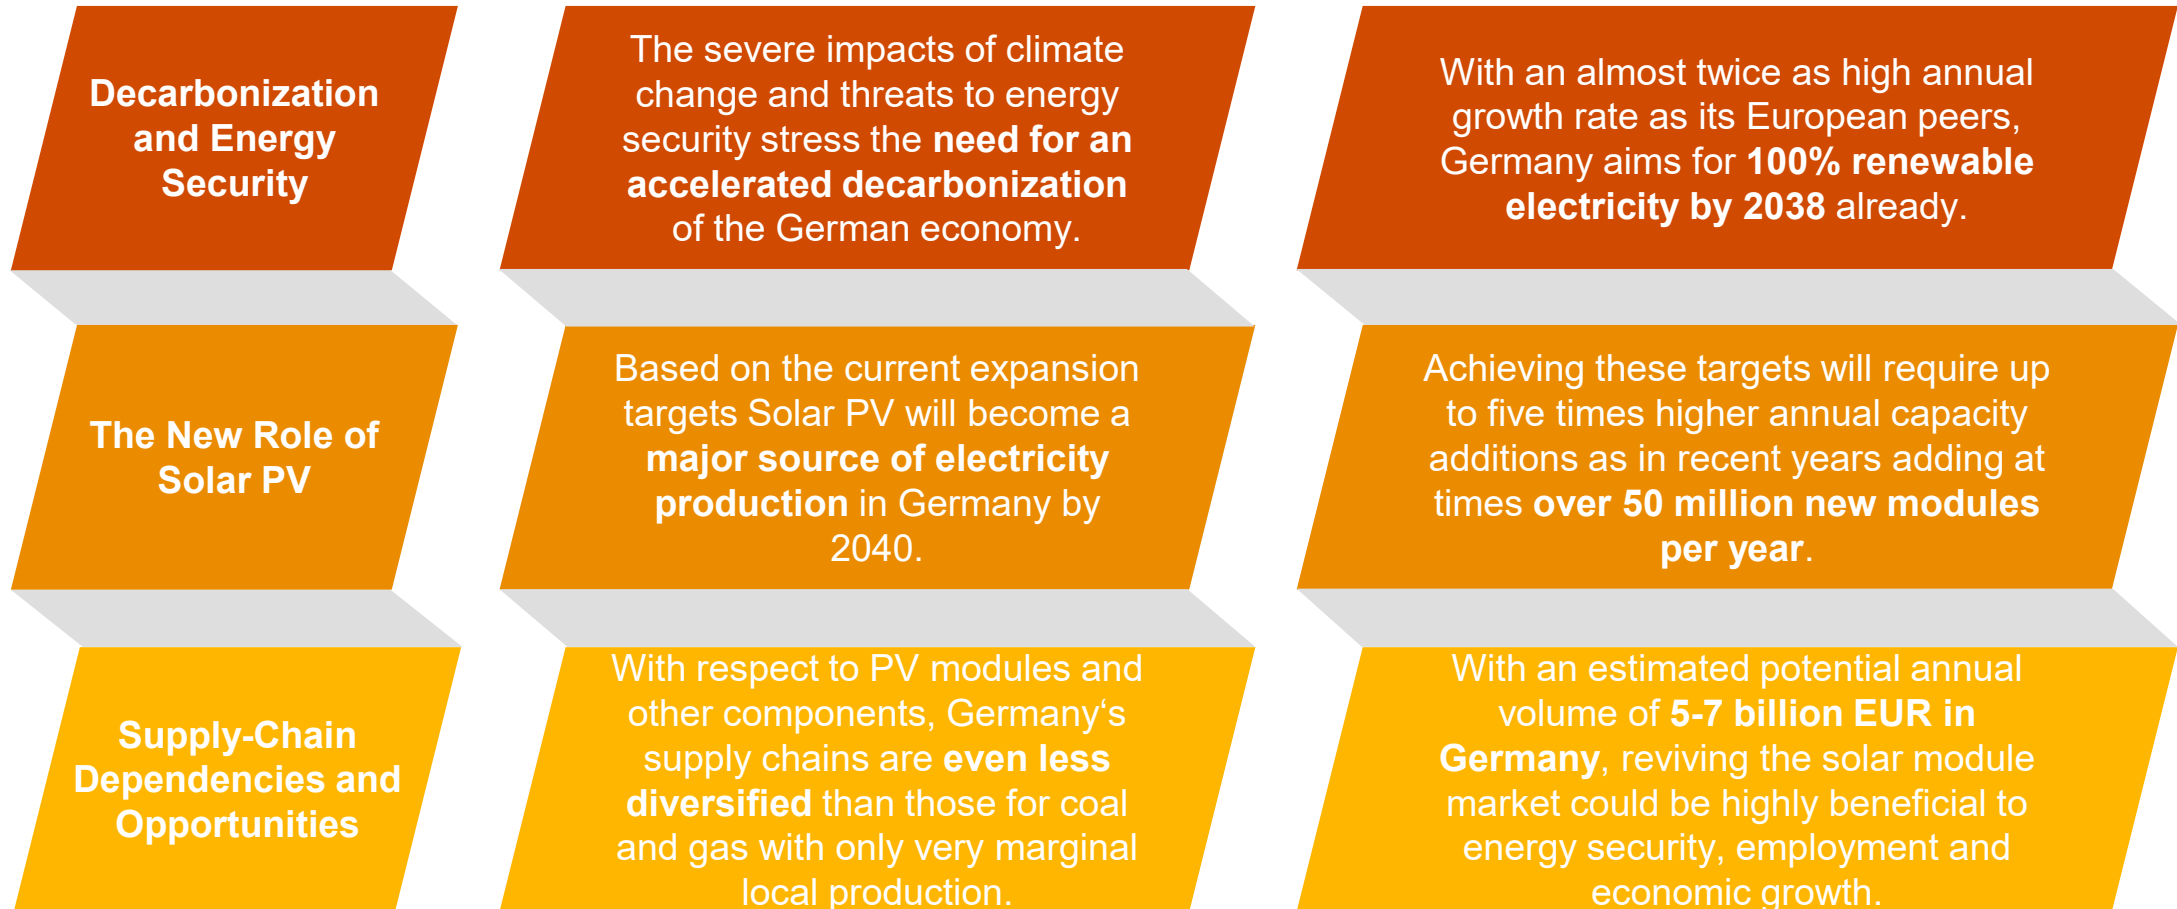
Decarbonization and Energy Security

The severe impacts of climate change and threats to energy security stress the need for an accelerated decarbonization of the German economy.

With an almost twice as high annual growth rate as its European peers, Germany aims for 100% renewable electricity by 2038 already.

The New Role of Solar PV

Based on the current expansion targets Solar PV will become a major source of electricity production in Germany by 2040.

Achieving these targets will require up to five times higher annual capacity additions as in recent years adding at times over 50 million new modules per year.

Supply-Chain Dependencies and Opportunities

With respect to PV modules and other components, Germany‘s supply chains are even less diversified than those for coal and gas with only very marginal local production.

With an estimated potential annual volume of 5-7 billion EUR in Germany, reviving the solar module market could be highly beneficial to energy security, employment and economic growth.